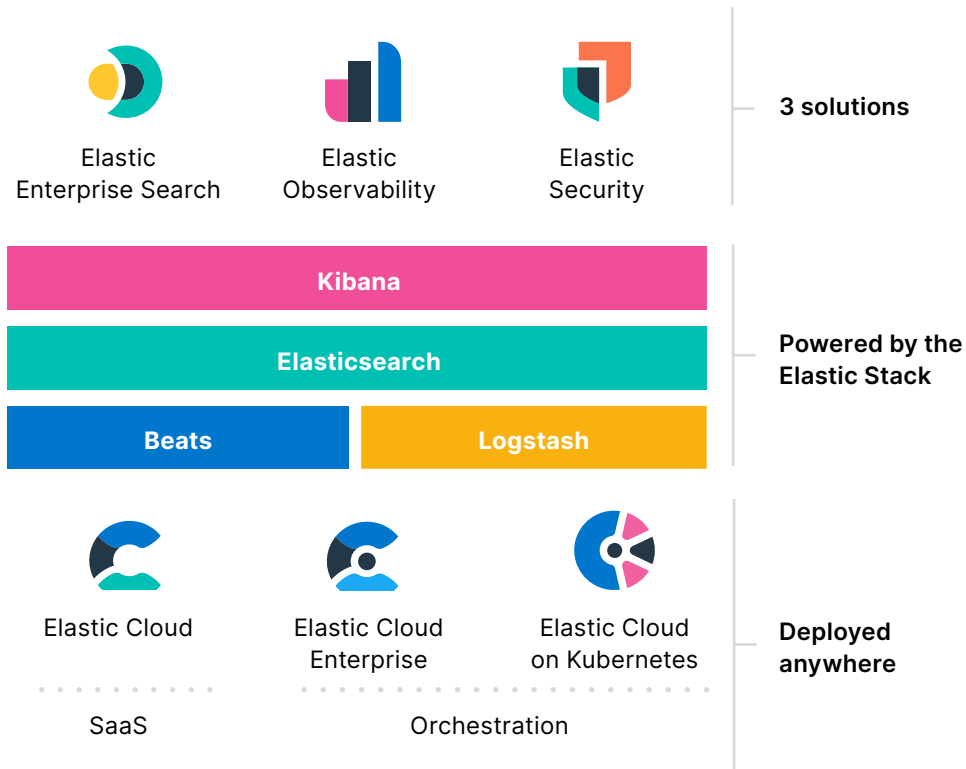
Elastic Enterprise Search

Elastic Observability

Elastic Security

3 solutions

Kibana

Elasticsearch

Beats

Logstash

Powered by the Elastic Stack

Elastic Cloud

Elastic Cloud Enterprise

Elastic Cloud on Kubernetes

Deployed anywhere

SaaS

Orchestration